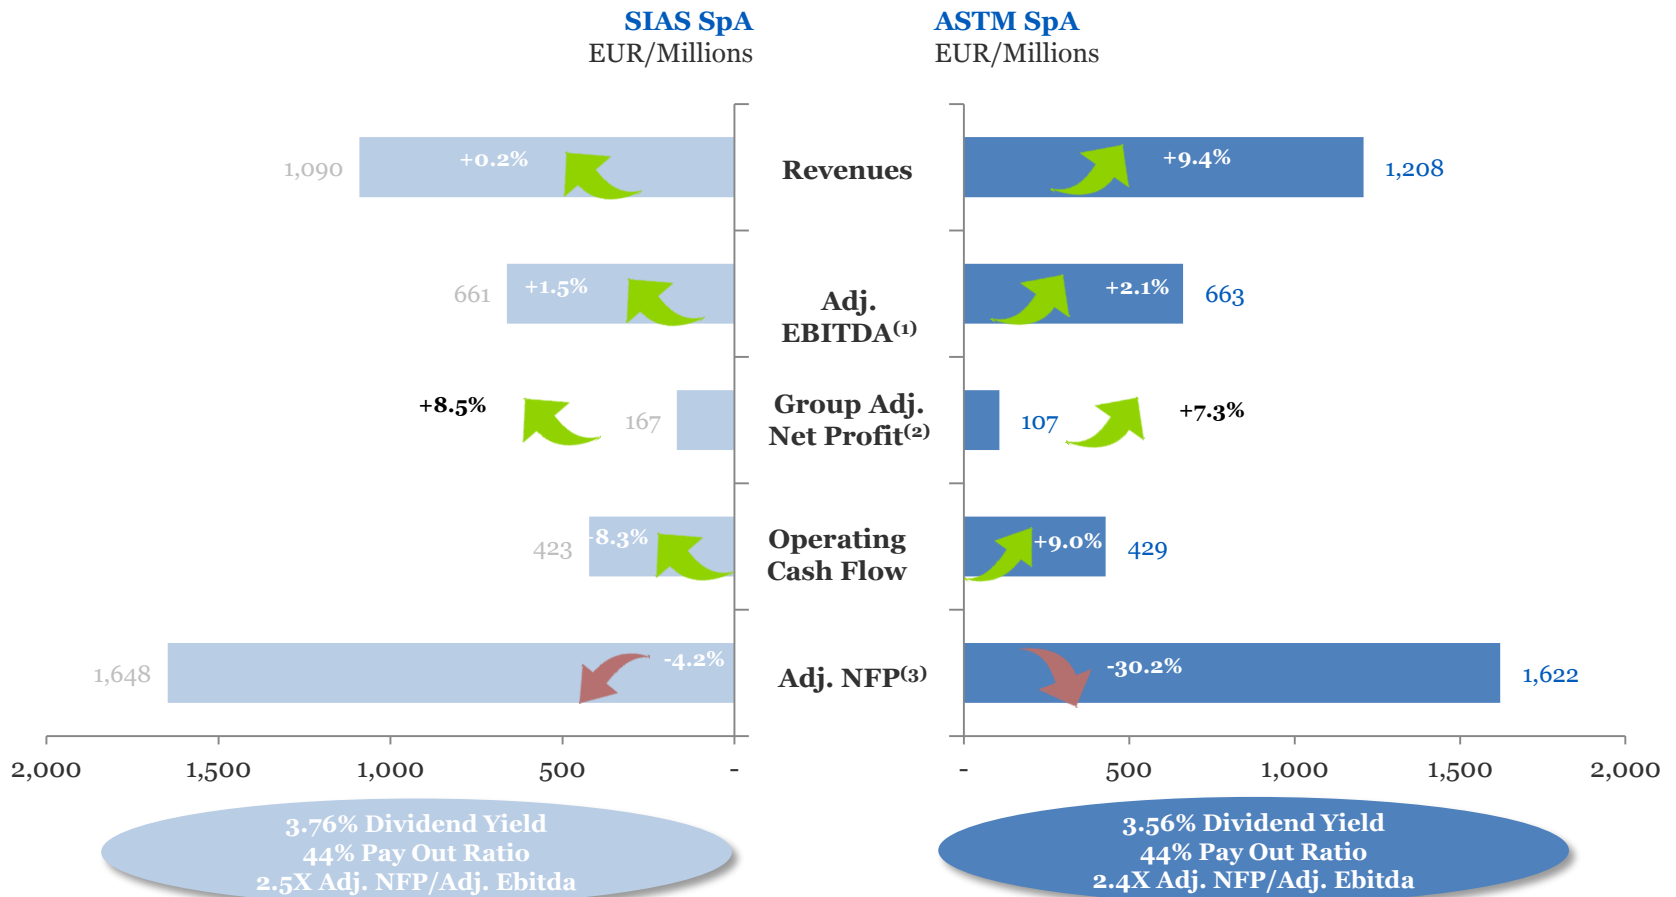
SIAS SpA
EUR/Millions

ASTM SpA
EUR/Millions

1,090 +0.2% Revenues +9.4% 1,208

661 +1.5% Adj. EBITDA$^{(1)}$ +2.1% 663

+8.5% 167 Group Adj. Net Profit$^{(2)}$ 107 +7.3%

423 -8.3% Operating Cash Flow +9.0% 429

1,648 -4.2% Adj. NFP$^{(3)}$ -30.2% 1,622

2,000 1,500 1,000 500 -

- 500 1,000 1,500 2,000

3.76% Dividend Yield
44% Pay Out Ratio
2.5X Adj. NFP/Adj. Ebitda

3.56% Dividend Yield
44% Pay Out Ratio
2.4X Adj. NFP/Adj. Ebitda